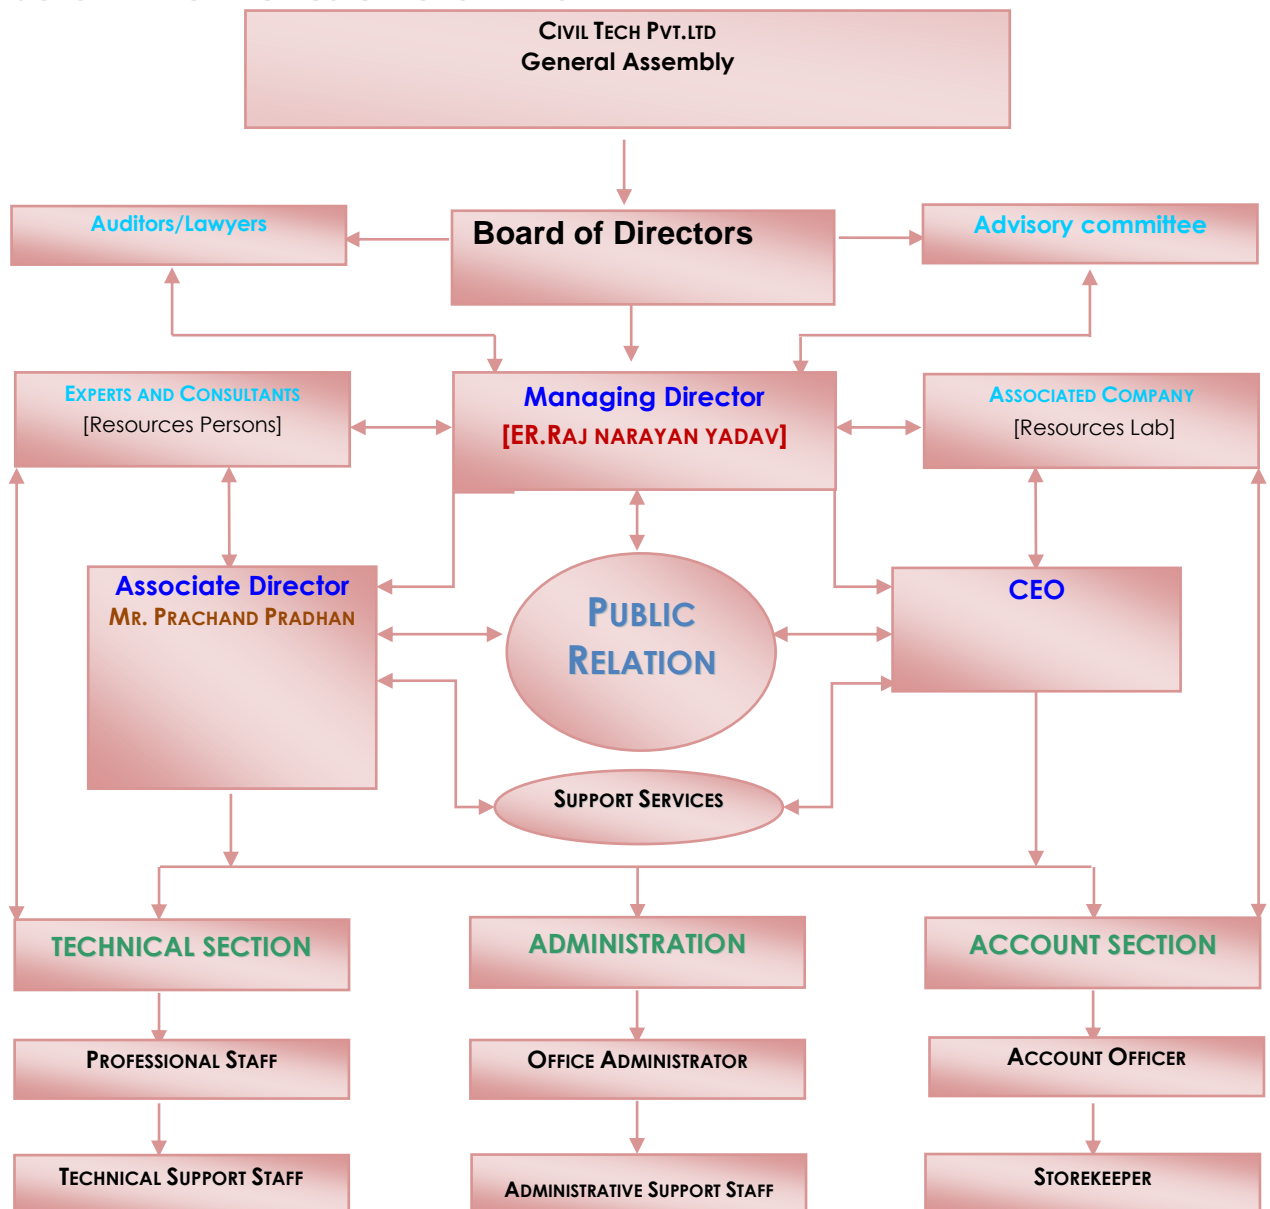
Civil Tech Pvt.Ltd
General Assembly

Auditors/Lawyers

Board of Directors

Advisory committee

Experts and Consultants
[Resources Persons]

Managing Director
[ER.Raj narayan yadav]

Associated Company
[Resources Lab]

Associate Director
Mr. Prachand Pradhan

Public Relation

CEO

Support Services

TECHNICAL SECTION

ADMINISTRATION

ACCOUNT SECTION

Professional Staff

Office Administrator

Account Officer

Technical Support Staff

Administrative Support Staff

Storekeeper